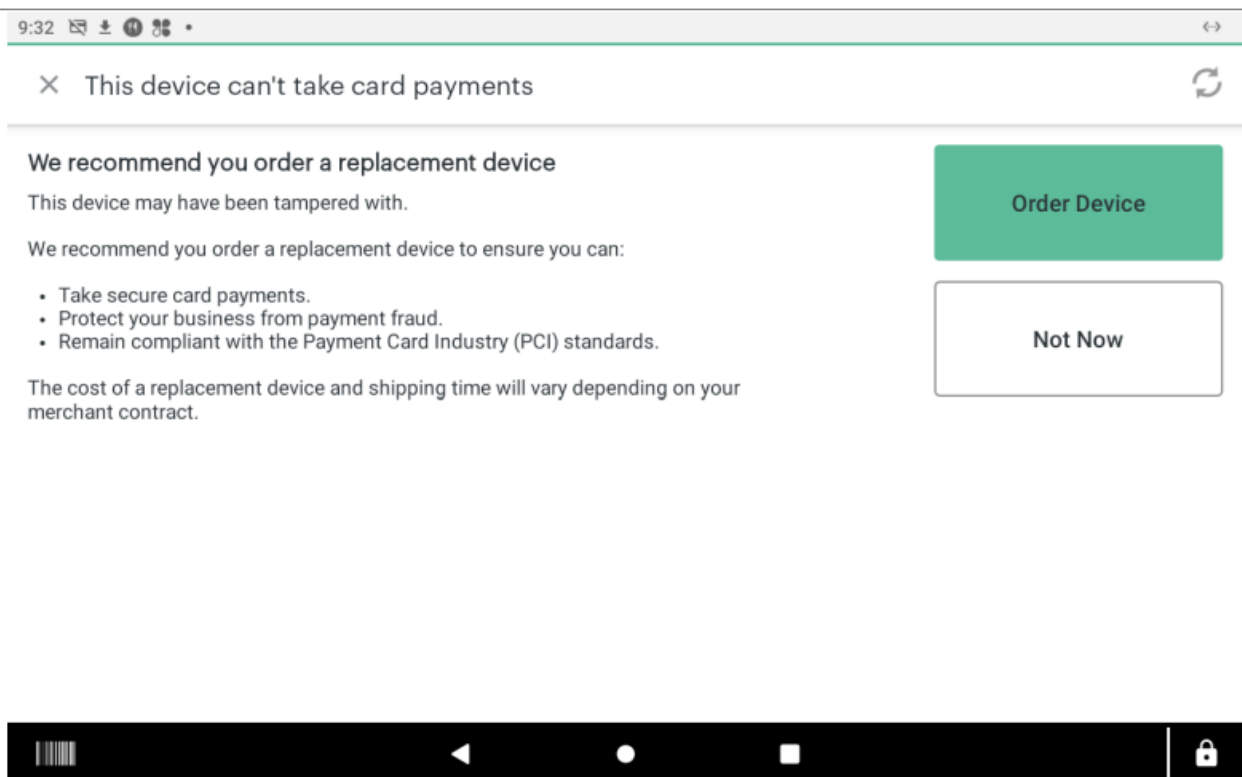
9:32

This device can't take card payments

We recommend you order a replacement device

This device may have been tampered with.

We recommend you order a replacement device to ensure you can:

- Take secure card payments.
- Protect your business from payment fraud.
- Remain compliant with the Payment Card Industry (PCI) standards.

The cost of a replacement device and shipping time will vary depending on your merchant contract.

Order Device

Not Now